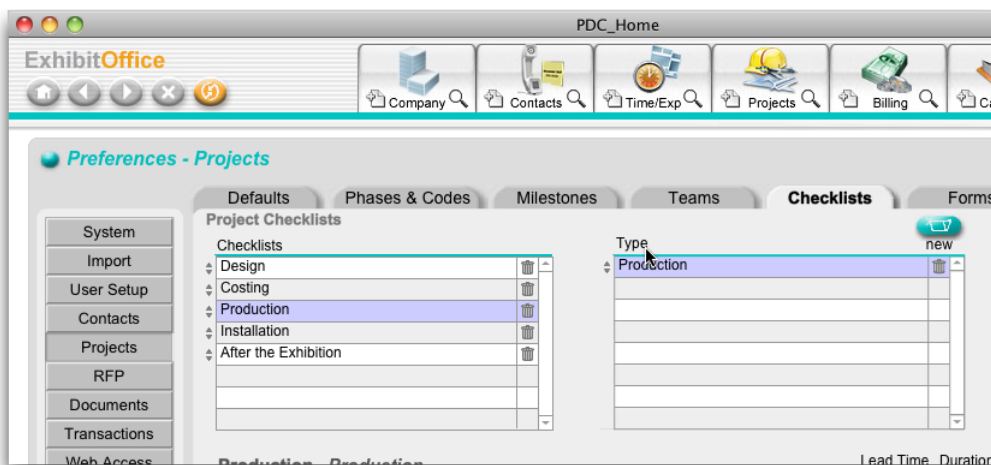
PDC_Home

ExhibitOffice

Company Contacts Time/Exp Projects Billing Ca

Preferences - Projects

Defaults Phases & Codes Milestones Teams Checklists Forms

System
Import
User Setup
Contacts
Projects
RFP
Documents
Transactions
Web Access

Project Checklists

Checklists
Design
Costing
Production
Installation
After the Exhibition

Type
Production

new

Production - Production

Lead Time Duratio